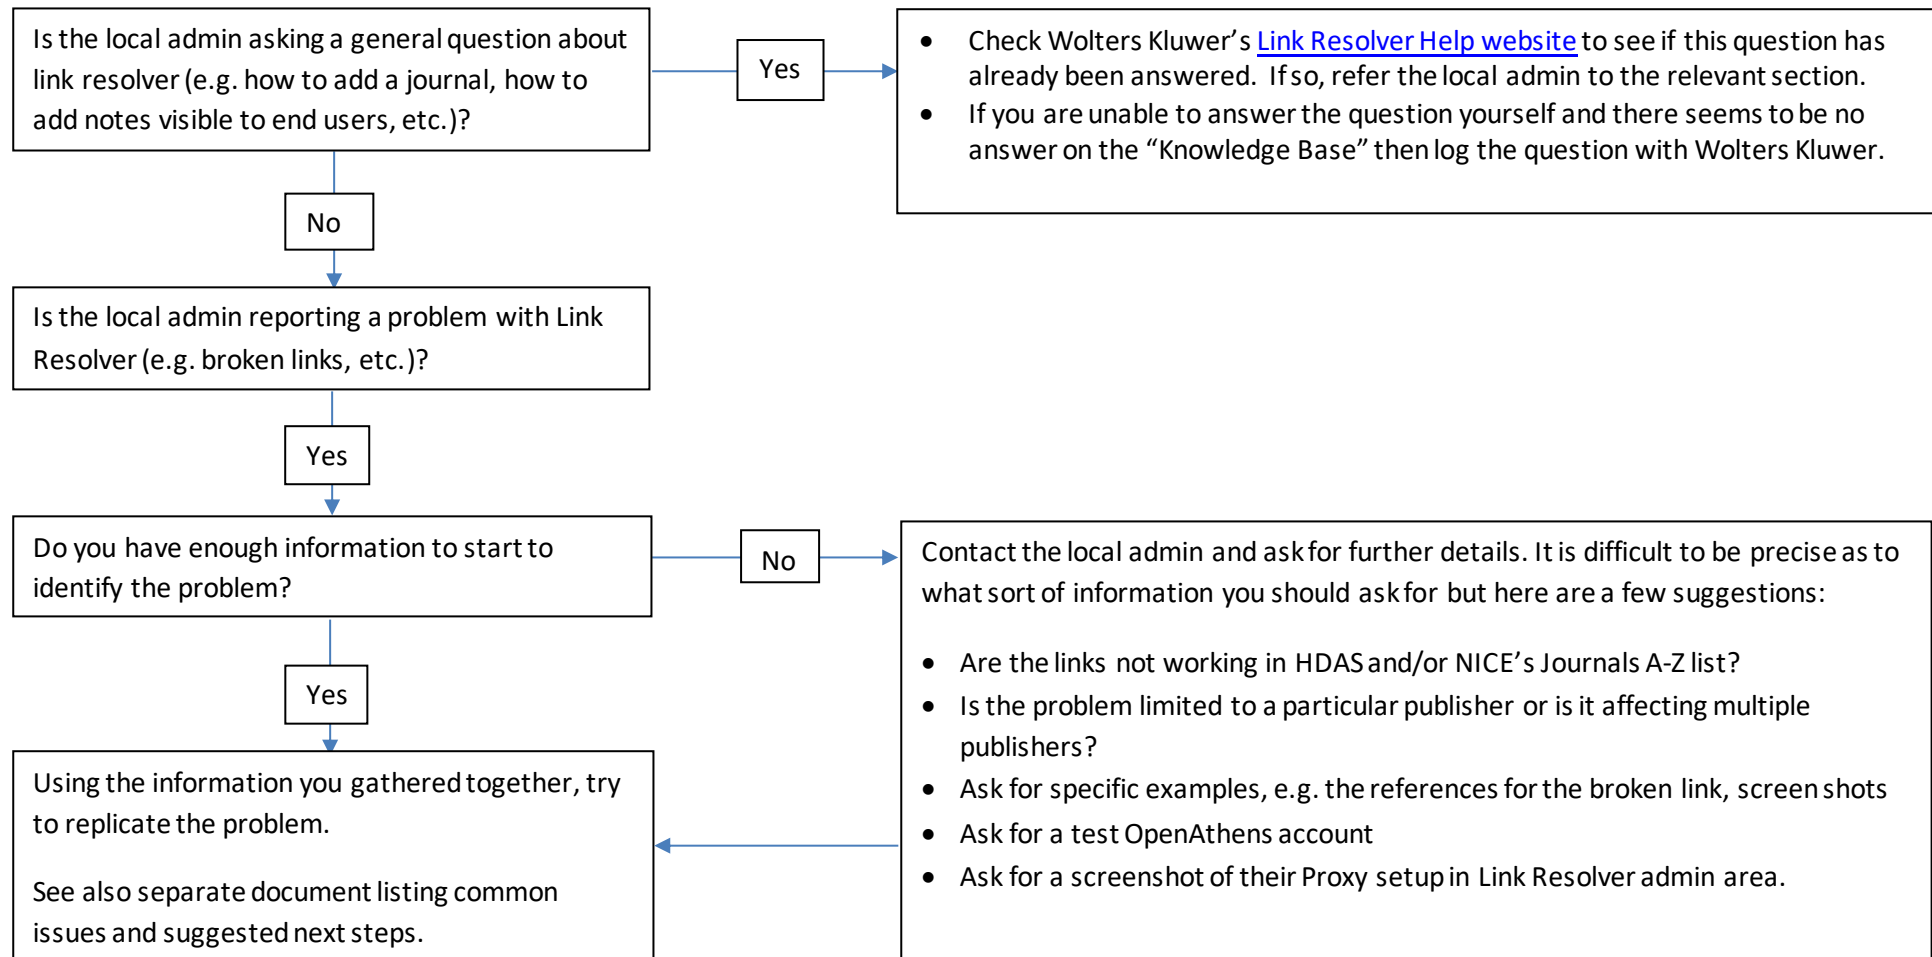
Is the local admin asking a general question about link resolver (e.g. how to add a journal, how to add notes visible to end users, etc.)?

Yes

• Check Wolters Kluwer's Link Resolver Help website to see if this question has already been answered. If so, refer the local admin to the relevant section.
• If you are unable to answer the question yourself and there seems to be no answer on the "Knowledge Base" then log the question with Wolters Kluwer.

No

Is the local admin reporting a problem with Link Resolver (e.g. broken links, etc.)?

Yes

Do you have enough information to start to identify the problem?

No

Contact the local admin and ask for further details. It is difficult to be precise as to what sort of information you should ask for but here are a few suggestions:

• Are the links not working in HDAS and/or NICE's Journals A-Z list?
• Is the problem limited to a particular publisher or is it affecting multiple publishers?
• Ask for specific examples, e.g. the references for the broken link, screen shots
• Ask for a test OpenAthens account
• Ask for a screenshot of their Proxy setup in Link Resolver admin area.

Yes

Using the information you gathered together, try to replicate the problem.

See also separate document listing common issues and suggested next steps.